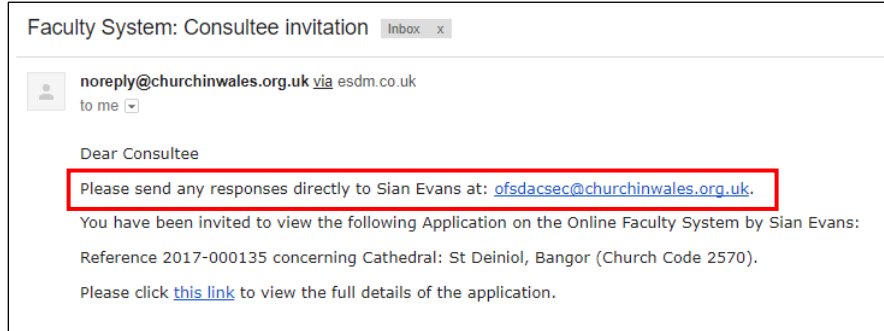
Faculty System: Consultee invitation Inbox x

noreply@churchinwales.org.uk via esdm.co.uk
to me

Dear Consultee

Please send any responses directly to Sian Evans at: ofsdacsec@churchinwales.org.uk.

You have been invited to view the following Application on the Online Faculty System by Sian Evans:

Reference 2017-000135 concerning Cathedral: St Deiniol, Bangor (Church Code 2570).

Please click this link to view the full details of the application.